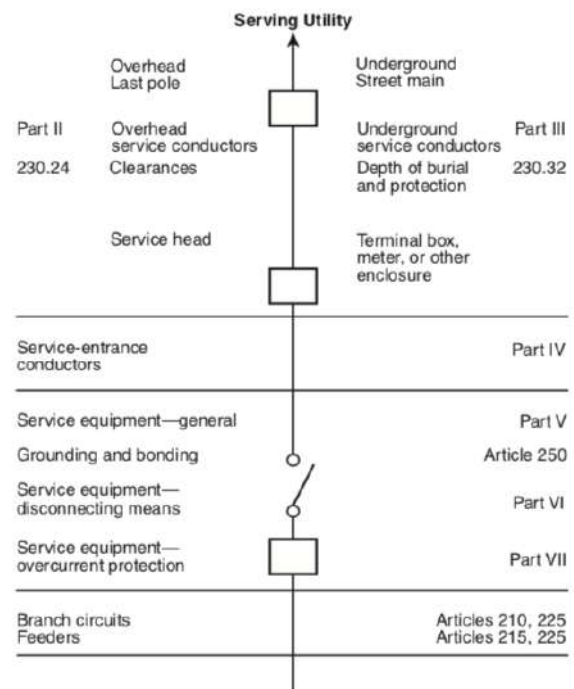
Serving Utility

Overhead
Last pole

Underground
Street main

Part II
Overhead
service conductors

Underground
service conductors
Part III

230.24
Clearances

Depth of burial
and protection
230.32

Service head

Terminal box,
meter, or other
enclosure

Service-entrance
conductors
Part IV

Service equipment—general
Part V

Grounding and bonding
Article 250

Service equipment—
disconnecting means
Part VI

Service equipment—
overcurrent protection
Part VII

Branch circuits
Articles 210, 225
Feeders
Articles 215, 225